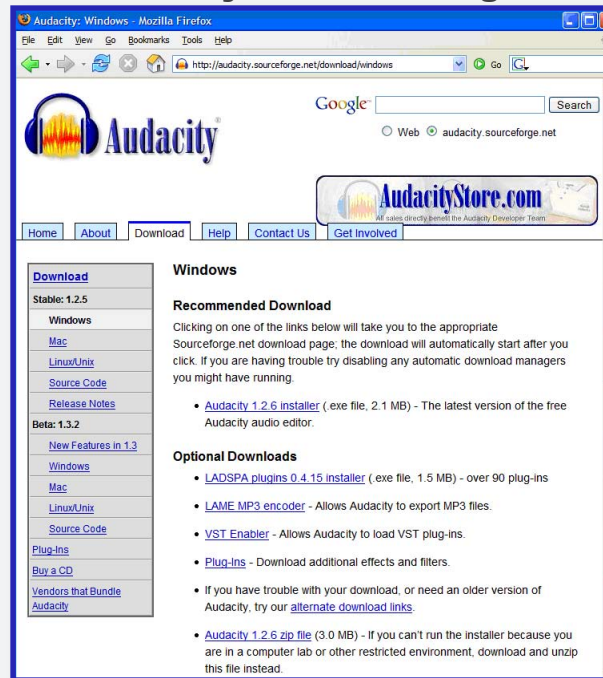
Audacity: Windows - Mozilla Firefox

File Edit View Go Bookmarks Tools Help

http://audacity.sourceforge.net/download/windows

Go

Audacity

Google

Search

Web audacity.sourceforge.net

AudacityStore.com

All sales directly benefit the Audacity Developer Team.

Home | About | Download | Help | Contact Us | Get Involved

Download
Stable: 1.2.5
Windows
Mac
Linux/Unix
Source Code
Release Notes
Beta: 1.3.2
New Features in 1.3
Windows
Mac
Linux/Unix
Source Code
Plug-Ins
Buy a CD
Vendors that Bundle Audacity

Windows

Recommended Download

Clicking on one of the links below will take you to the appropriate Sourceforge.net download page; the download will automatically start after you click. If you are having trouble try disabling any automatic download managers you might have running.

• Audacity 1.2.6 installer (.exe file, 2.1 MB) - The latest version of the free Audacity audio editor.

Optional Downloads

• LADSPA plugins 0.4.15 installer (.exe file, 1.5 MB) - over 90 plug-ins

• LAME MP3 encoder - Allows Audacity to export MP3 files.

• VST Enabler - Allows Audacity to load VST plug-ins.

• Plug-Ins - Download additional effects and filters.

• If you have trouble with your download, or need an older version of Audacity, try our alternate download links.

• Audacity 1.2.6 zip file (3.0 MB) - If you can't run the installer because you are in a computer lab or other restricted environment, download and unzip this file instead.